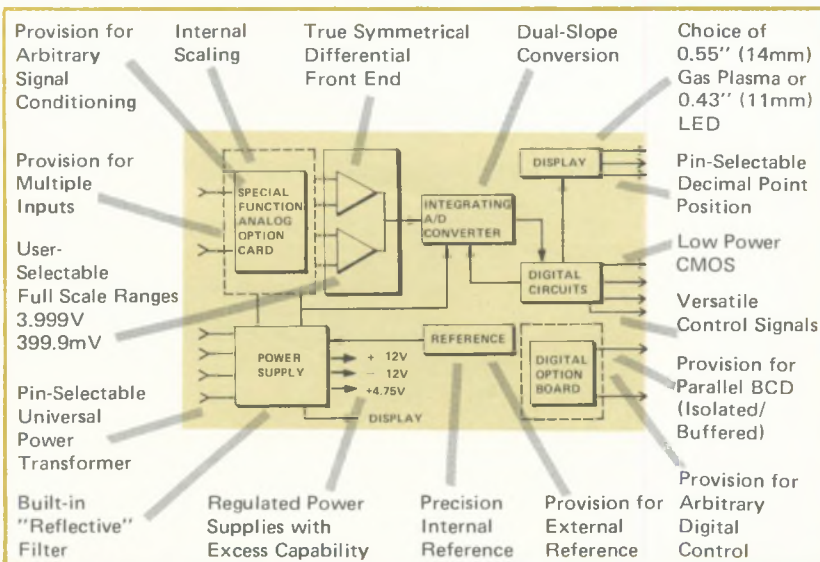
Provision for Arbitrary Signal Conditioning

Internal Scaling

True Symmetrical Differential Front End

Dual-Slope Conversion

Choice of 0.55" (14mm) Gas Plasma or 0.43" (11mm) LED

Provision for Multiple Inputs

User-Selectable Full Scale Ranges 3.999V 399.9mV

Pin-Selectable Decimal Point Position

Low Power CMOS

Versatile Control Signals

Provision for Parallel BCD (Isolated/ Buffered)

Pin-Selectable Universal Power Transformer

SPECIAL FUNCTION ANALOG OPTION CARD

INTEGRATING A/D CONVERTER

DISPLAY

DIGITAL CIRCUITS

REFERENCE

POWER SUPPLY

+ 12V

− 12V

+4.75V

DISPLAY

DIGITAL OPTION BOARD

Provision for Arbitrary Digital Control

Built-in "Reflective" Filter

Regulated Power Supplies with Excess Capability

Precision Internal Reference

Provision for External Reference